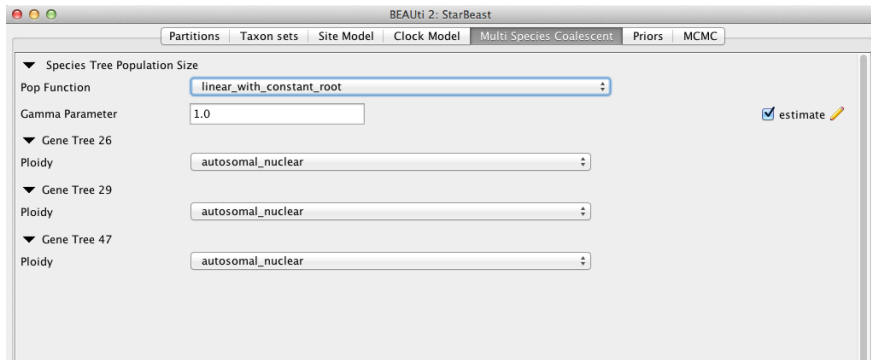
BEAUti 2: StarBeast

Partitions | Taxon sets | Site Model | Clock Model | Multi Species Coalescent | Priors | MCMC

Species Tree Population Size

Pop Function linear_with_constant_root

Gamma Parameter 1.0 estimate

Gene Tree 26

Ploidy autosomal_nuclear

Gene Tree 29

Ploidy autosomal_nuclear

Gene Tree 47

Ploidy autosomal_nuclear